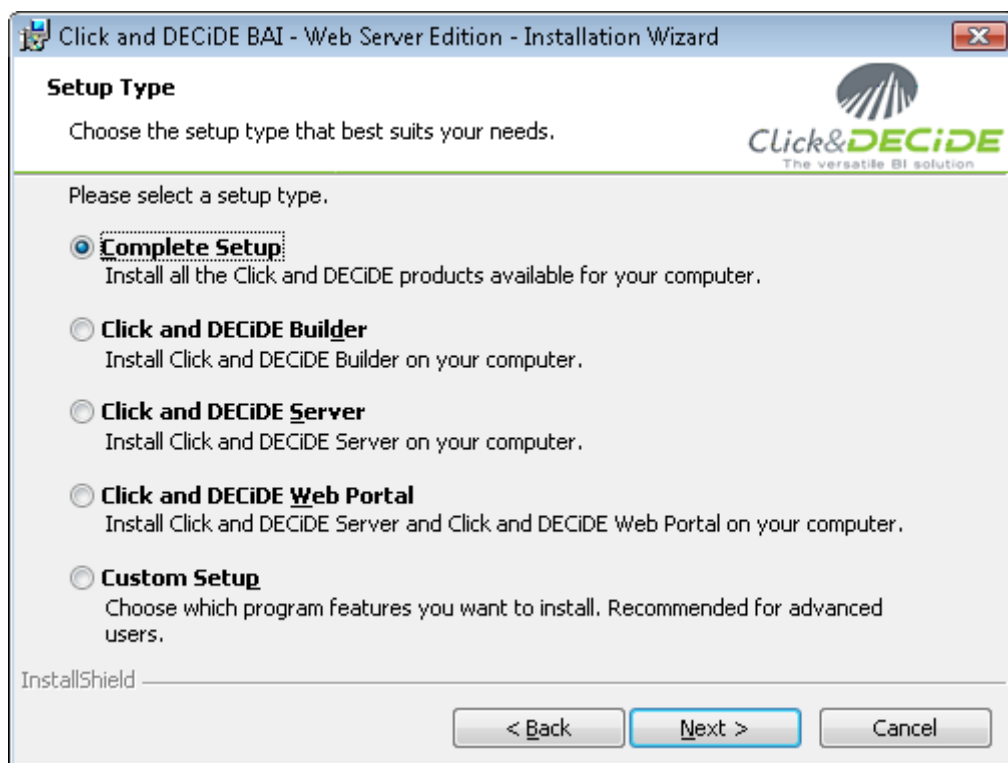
Click and DECiDE BAI - Web Server Edition - Installation Wizard

Setup Type

Choose the setup type that best suits your needs.

Click&DECiDE
The versatile BI solution

Please select a setup type.

Complete Setup
Install all the Click and DECiDE products available for your computer.

Click and DECiDE Builder
Install Click and DECiDE Builder on your computer.

Click and DECiDE Server
Install Click and DECiDE Server on your computer.

Click and DECiDE Web Portal
Install Click and DECiDE Server and Click and DECiDE Web Portal on your computer.

Custom Setup
Choose which program features you want to install. Recommended for advanced users.

InstallShield

< Back
Next >
Cancel